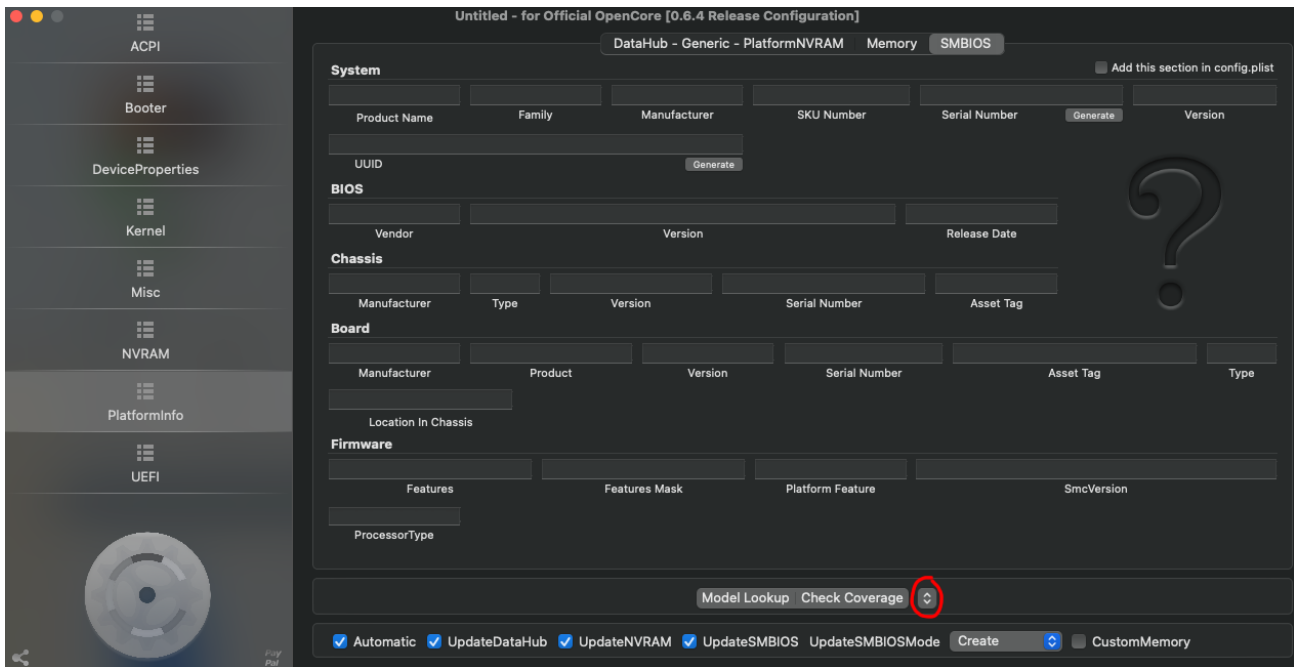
Untitled - for Official OpenCore [0.6.4 Release Configuration]

ACPI
Booter
DeviceProperties
Kernel
Misc
NVRAM
PlatformInfo
UEFI

Pay Pal

DataHub - Generic - PlatformNVRAM Memory SMBIOS

System
Add this section in config.plist

Product Name Family Manufacturer SKU Number Serial Number Generate Version

UUID Generate

BIOS
Vendor Version Release Date

Chassis
Manufacturer Type Version Serial Number Asset Tag

Board
Manufacturer Product Version Serial Number Asset Tag Type

Location In Chassis

Firmware
Features Features Mask Platform Feature SmcVersion

ProcessorType

Model Lookup Check Coverage

Automatic UpdateDataHub UpdateNVRAM UpdateSMBIOS UpdateSMBIOSMode Create CustomMemory